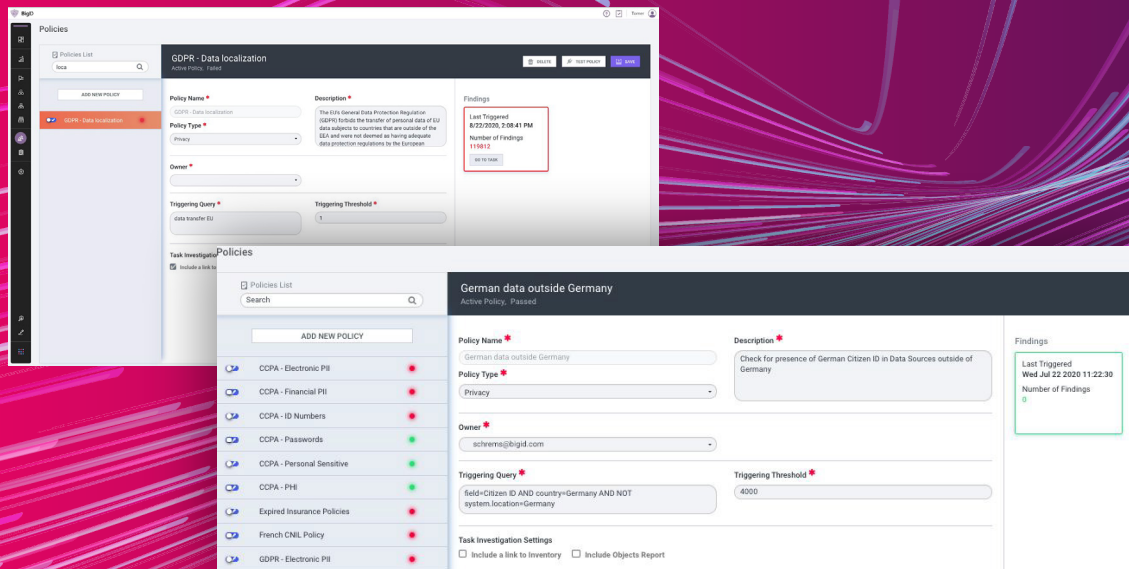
BigID

Policies

Policies List

loca

ADD NEW POLICY

GDPR - Data localization

GDPR - Data localization
Active Policy, Failed

DELETE TEST POLICY SAVE

Policy Name *
GDPR - Data localization

Policy Type *
Privacy

Description *
The EU's General Data Protection Regulation (GDPR) forbids the transfer of personal data of EU data subjects to countries that are outside of the EEA and were not deemed as having adequate data protection regulations by the European

Owner *

Triggering Query *
data transfer EU

Triggering Threshold *
1

Task Investigation
Include a link to

Findings
Last Triggered
8/22/2020, 2:08:41 PM
Number of Findings
119812
GO TO TASK

Policies

Policies List

Search

ADD NEW POLICY

CCPA - Electronic PII
CCPA - Financial PII
CCPA - ID Numbers
CCPA - Passwords
CCPA - Personal Sensitive
CCPA - PHI
Expired Insurance Policies
French CNIL Policy
GDPR - Electronic PII

German data outside Germany
Active Policy, Passed

Policy Name *
German data outside Germany

Policy Type *
Privacy

Description *
Check for presence of German Citizen ID in Data Sources outside of Germany

Owner *
schrems@bigid.com

Triggering Query *
field=Citizen ID AND country=Germany AND NOT system.location=Germany

Triggering Threshold *
4000

Task Investigation Settings
Include a link to Inventory
Include Objects Report

Findings
Last Triggered
Wed Jul 22 2020 11:22:30
Number of Findings
0